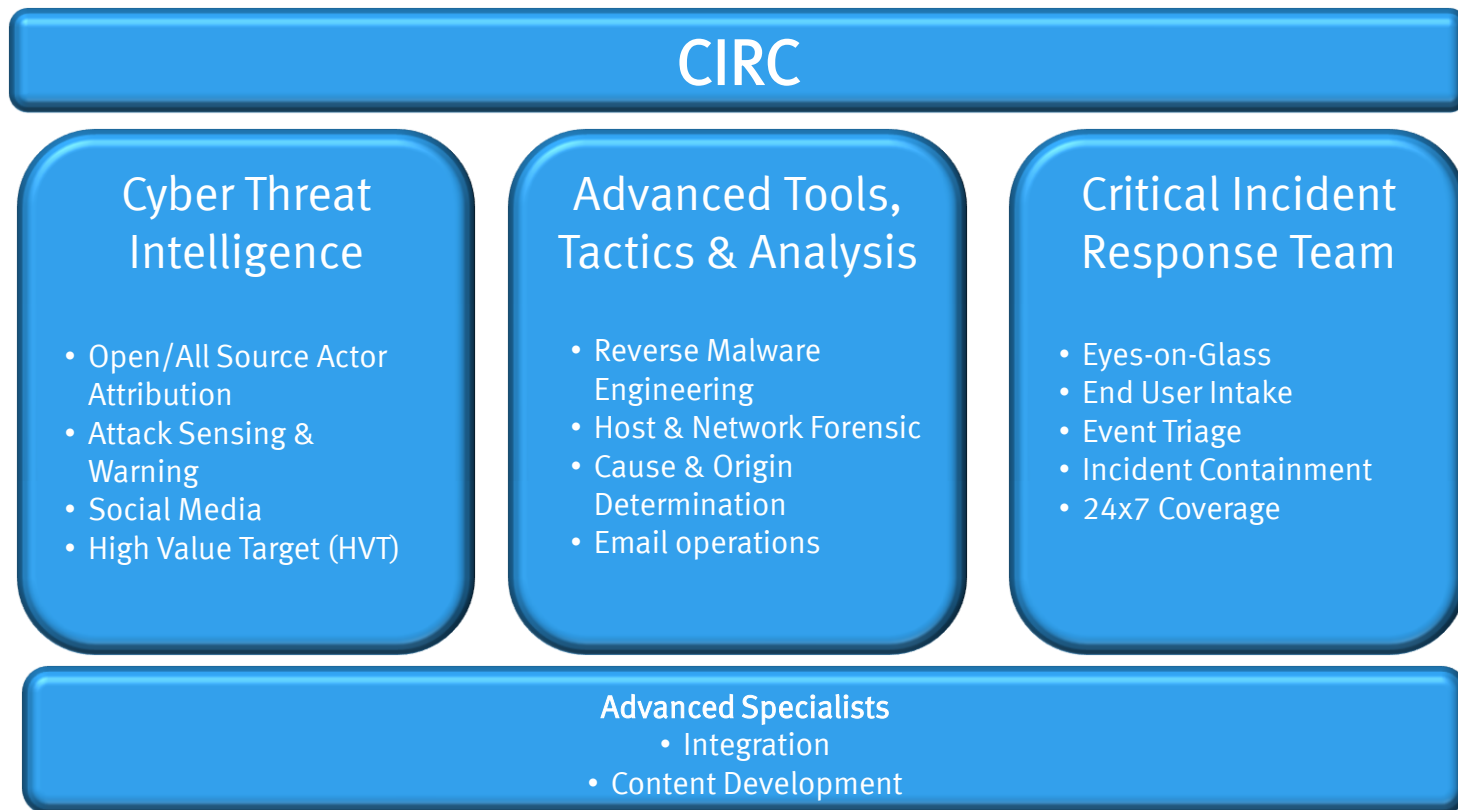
CIRC

Cyber Threat Intelligence

- Open/All Source Actor Attribution
- Attack Sensing & Warning
- Social Media
- High Value Target (HVT)

Advanced Tools, Tactics & Analysis

- Reverse Malware Engineering
- Host & Network Forensic
- Cause & Origin Determination
- Email operations

Critical Incident Response Team

- Eyes-on-Glass
- End User Intake
- Event Triage
- Incident Containment
- 24x7 Coverage

Advanced Specialists
- Integration
- Content Development